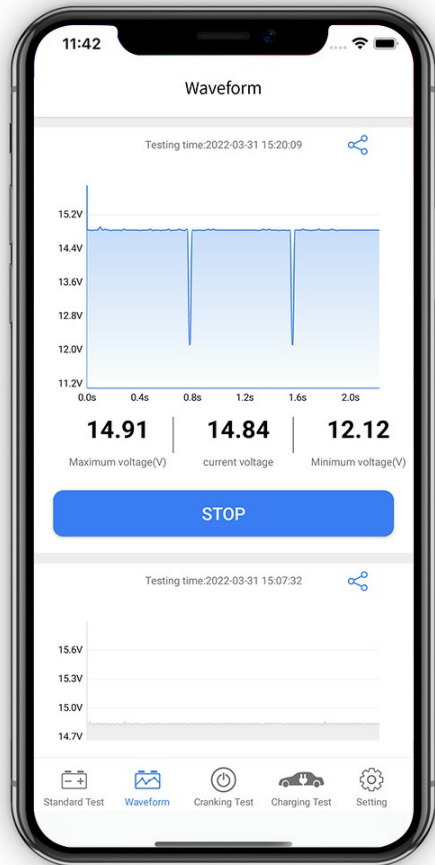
11:42

Waveform

Testing time:2022-03-31 15:20:09

15.2V
14.4V
13.6V
12.8V
12.0V
11.2V
0.0s 0.4s 0.8s 1.2s 1.6s 2.0s

14.91
Maximum voltage(V)

14.84
current voltage

12.12
Minimum voltage(V)

STOP

Testing time:2022-03-31 15:07:32

15.6V
15.3V
15.0V
14.7V

Standard Test
Waveform
Cranking Test
Charging Test
Setting